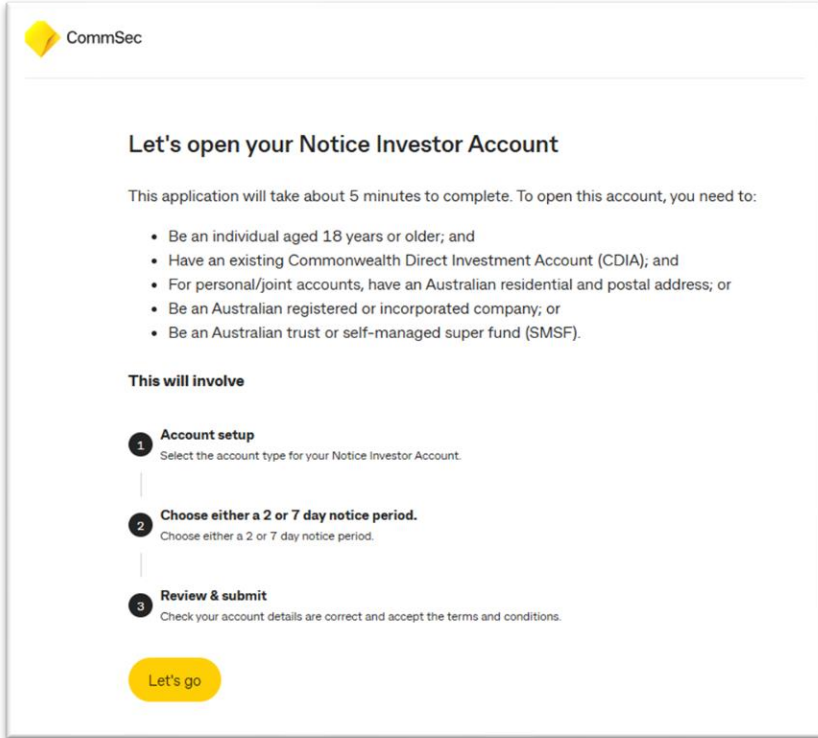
CommSec

Let's open your Notice Investor Account

This application will take about 5 minutes to complete. To open this account, you need to:

- Be an individual aged 18 years or older; and
- Have an existing Commonwealth Direct Investment Account (CDIA); and
- For personal/joint accounts, have an Australian residential and postal address; or
- Be an Australian registered or incorporated company; or
- Be an Australian trust or self-managed super fund (SMSF).

This will involve

1 Account setup
Select the account type for your Notice Investor Account.

2 Choose either a 2 or 7 day notice period.
Choose either a 2 or 7 day notice period.

3 Review & submit
Check your account details are correct and accept the terms and conditions.

Let's go